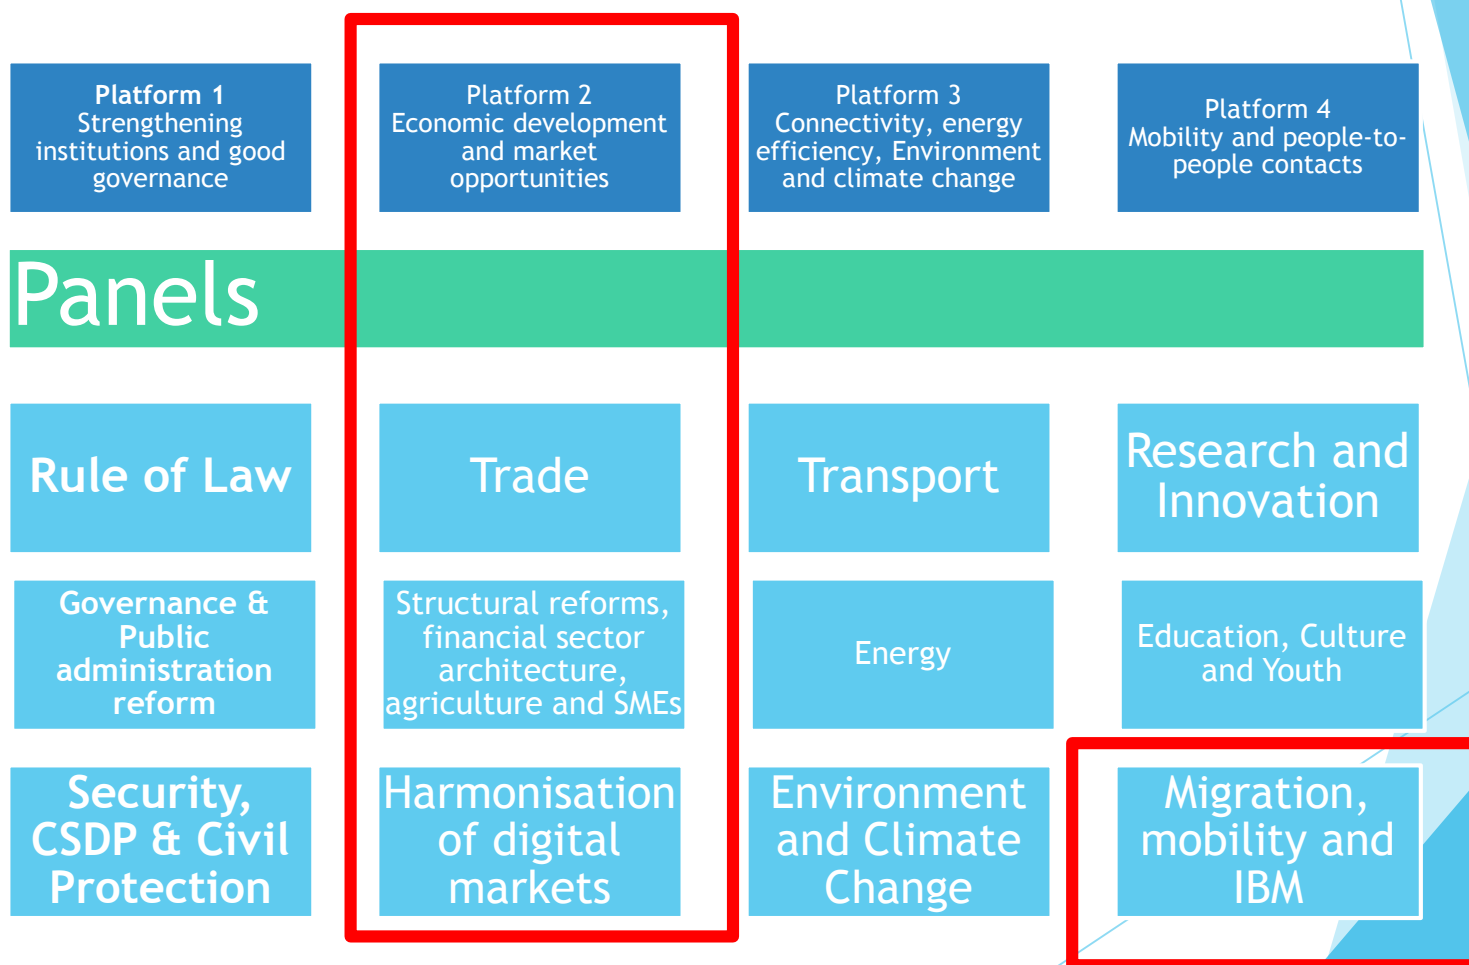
Platform 1
Strengthening institutions and good governance

Platform 2
Economic development and market opportunities

Platform 3
Connectivity, energy efficiency, Environment and climate change

Platform 4
Mobility and people-to-people contacts

Panels

Rule of Law

Trade

Transport

Research and Innovation

Governance & Public administration reform

Structural reforms, financial sector architecture, agriculture and SMEs

Energy

Education, Culture and Youth

Security, CSDP & Civil Protection

Harmonisation of digital markets

Environment and Climate Change

Migration, mobility and IBM